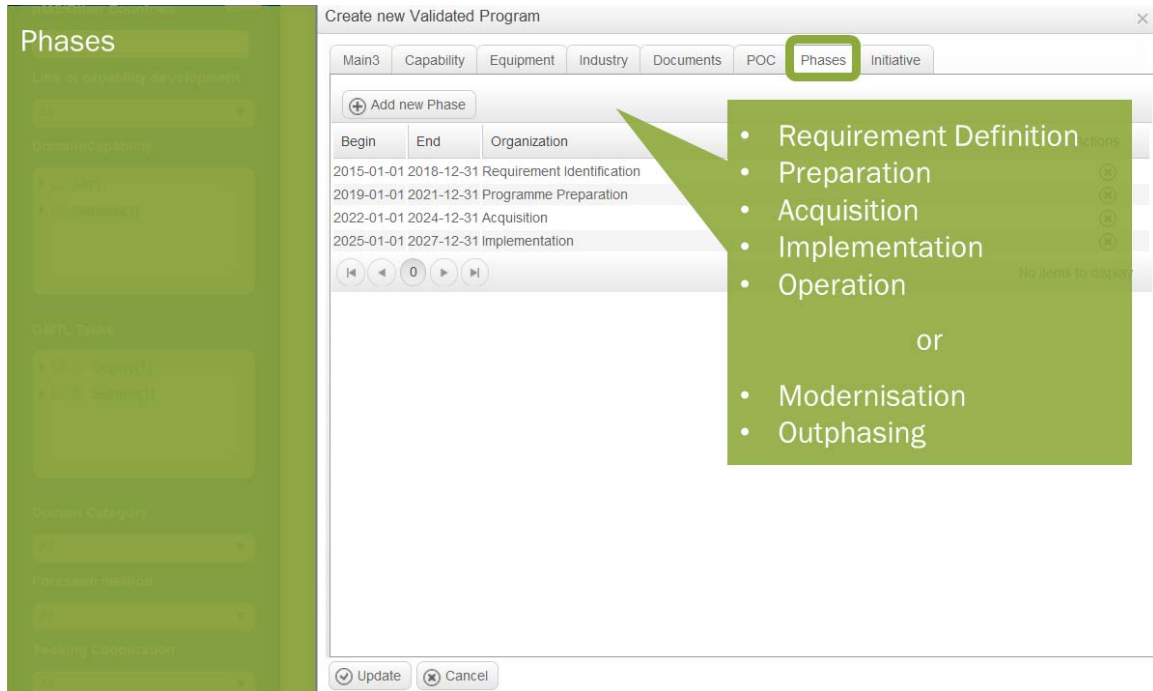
Phases

Create new Validated Program

Main3 | Capability | Equipment | Industry | Documents | POC | Phases | Initiative

Add new Phase

| Begin | End | Organization | Actions |
|---|---|---|---|
| 2015-01-01 | 2018-12-31 | Requirement Identification | |
| 2019-01-01 | 2021-12-31 | Programme Preparation | |
| 2022-01-01 | 2024-12-31 | Acquisition | |
| 2025-01-01 | 2027-12-31 | Implementation | |

0

No items to display

- Requirement Definition
- Preparation
- Acquisition
- Implementation
- Operation

or

- Modernisation
- Outphasing

Update | Cancel